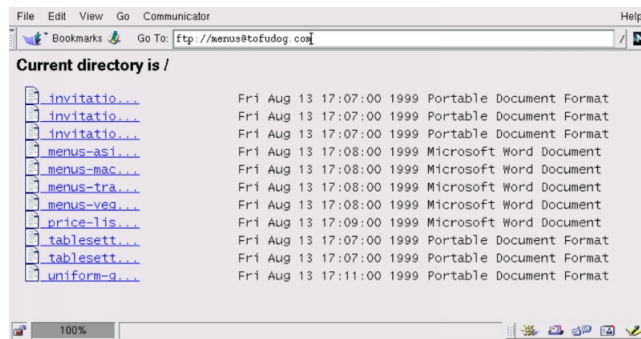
File Edit View Go Communicator Help

Bookmarks Go To: ftp://menus@tofudog.com

Current directory is /

| | | |
|---|---|---|
| invitatio... | Fri Aug 13 17:07:00 1999 | Portable Document Format |
| invitatio... | Fri Aug 13 17:07:00 1999 | Portable Document Format |
| invitatio... | Fri Aug 13 17:07:00 1999 | Portable Document Format |
| menus-asi... | Fri Aug 13 17:08:00 1999 | Microsoft Word Document |
| menus-mac... | Fri Aug 13 17:08:00 1999 | Microsoft Word Document |
| menus-tra... | Fri Aug 13 17:08:00 1999 | Microsoft Word Document |
| menus-veg... | Fri Aug 13 17:08:00 1999 | Microsoft Word Document |
| price-lis... | Fri Aug 13 17:09:00 1999 | Microsoft Word Document |
| tablesett... | Fri Aug 13 17:07:00 1999 | Portable Document Format |
| tablesett... | Fri Aug 13 17:07:00 1999 | Portable Document Format |
| uniform-g... | Fri Aug 13 17:11:00 1999 | Portable Document Format |

100%